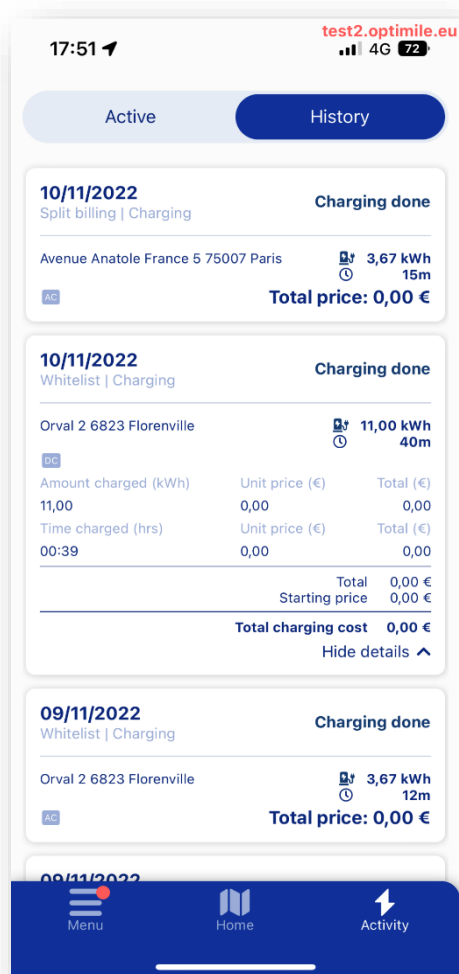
17:51
test2.optimile.eu
4G 72

Active
History

10/11/2022
Split billing | Charging
Charging done

Avenue Anatole France 5 75007 Paris
3,67 kWh
15m
AC
Total price: 0,00 €

10/11/2022
Whitelist | Charging
Charging done

Orval 2 6823 Florenville
11,00 kWh
40m
DC

| Amount charged (kWh) | Unit price (€) | Total (€) |
|---|---|---|
| 11,00 | 0,00 | 0,00 |
| Time charged (hrs) | Unit price (€) | Total (€) |
| 00:39 | 0,00 | 0,00 |

Total 0,00 €
Starting price 0,00 €
Total charging cost 0,00 €
Hide details

09/11/2022
Whitelist | Charging
Charging done

Orval 2 6823 Florenville
3,67 kWh
12m
AC
Total price: 0,00 €

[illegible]

Menu
Home
Activity